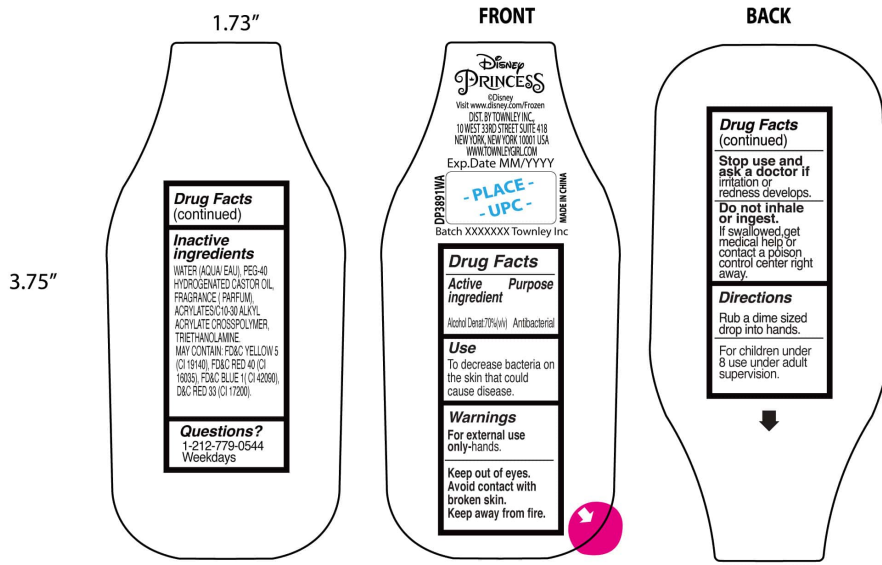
1.73″

3.75″

Drug Facts
(continued)

Inactive ingredients
WATER (AQUA/ EAU), PEG-40 HYDROGENATED CASTOR OIL, FRAGRANCE ( PARFUM), ACRYLATES/C10-30 ALKYL ACRYLATE CROSSPOLYMER, TRIETHANOLAMINE.
MAY CONTAIN: FD&C YELLOW 5 (CI 19140), FD&C RED 40 (CI 16035), FD&C BLUE 1( CI 42090), D&C RED 33 (CI 17200).

Questions?
1-212-779-0544
Weekdays

FRONT

Disney
PRINCESS

©Disney
Visit www.disney.com/Frozen
DIST. BY TOWNLEY INC.
10 WEST 33RD STREET SUITE 418
NEW YORK, NEW YORK 10001 USA
WWW.TOWNLEYGIRL.COM
Exp.Date MM/YYYY

DP3891WA
- PLACE -
- UPC -
MADE IN CHINA

Batch XXXXXXX Townley Inc

Drug Facts
Active ingredient Purpose
Alcohol Denat.70%(v/v) Antibacterial

Use
To decrease bacteria on the skin that could cause disease.

Warnings
For external use only-hands.

Keep out of eyes.
Avoid contact with broken skin.
Keep away from fire.

BACK

Drug Facts
(continued)

Stop use and ask a doctor if irritation or redness develops.

Do not inhale or ingest.
If swallowed,get medical help or contact a poison control center right away.

Directions
Rub a dime sized drop into hands.

For children under 8 use under adult supervision.